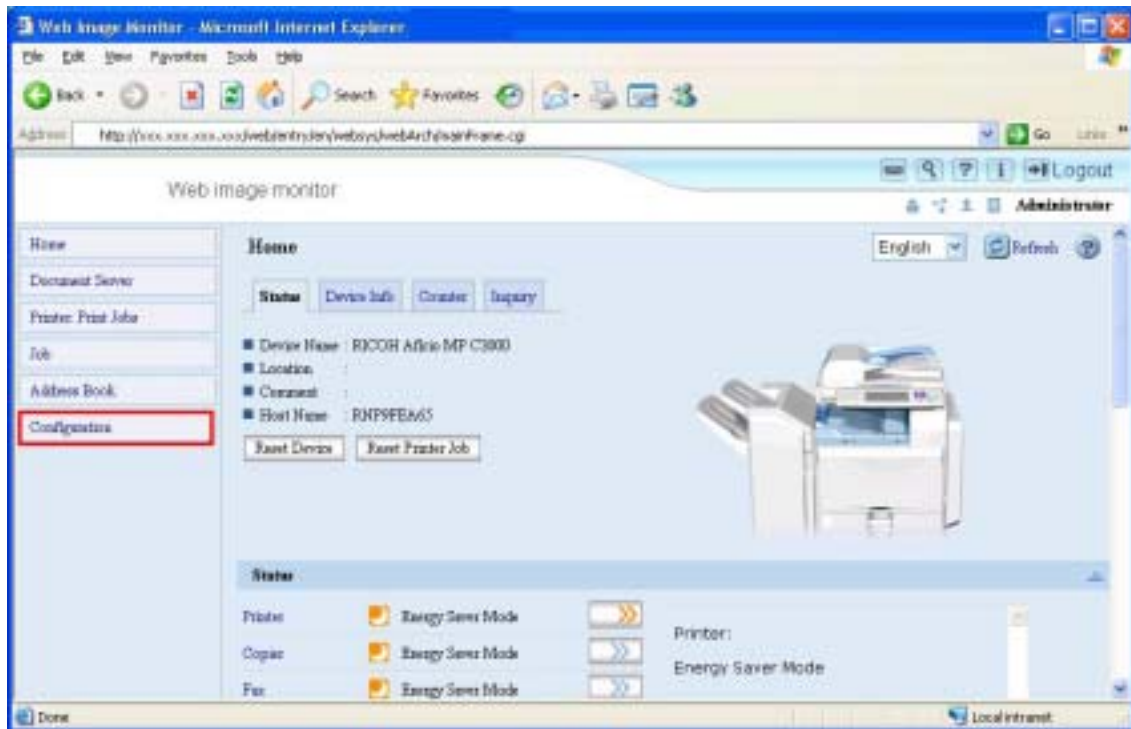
Web Image Monitor - Microsoft Internet Explorer

File Edit View Favorites Tools Help

Back Search Favorites

Address http://xxx.xxx.xxx.xxx/web/entry/en/websys/webArch/mainFrame.cgi

Go Links

Logout

Web image monitor

Administrator

Home

Document Server

Printer: Print Jobs

Job

Address Book

Configuration

Home

English Refresh

Status Device Info Counter Inquiry

Device Name : RICOH Aficio MP C3800
Location :
Comment :
Host Name : RNP9FEA65

Reset Device Reset Printer Job

Status

Printer Energy Saver Mode
Copier Energy Saver Mode
Fax Energy Saver Mode

Printer:
Energy Saver Mode

Done

Local intranet